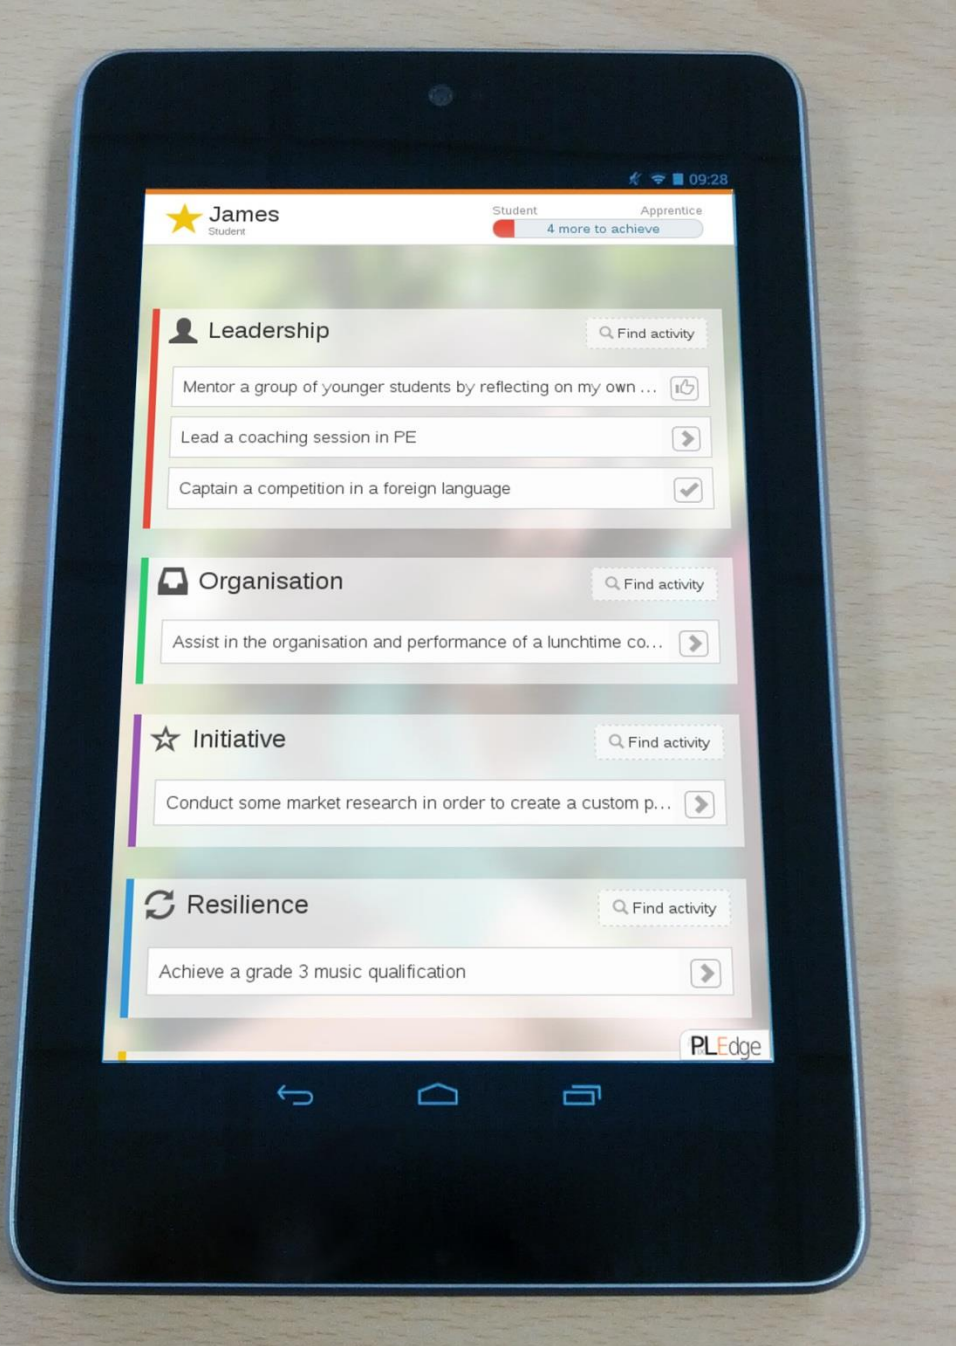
09:28

James
Student

Student
Apprentice
4 more to achieve

Leadership
Find activity
Mentor a group of younger students by reflecting on my own ...
Lead a coaching session in PE
Captain a competition in a foreign language

Organisation
Find activity
Assist in the organisation and performance of a lunchtime co...

Initiative
Find activity
Conduct some market research in order to create a custom p...

Resilience
Find activity
Achieve a grade 3 music qualification

PLEdge